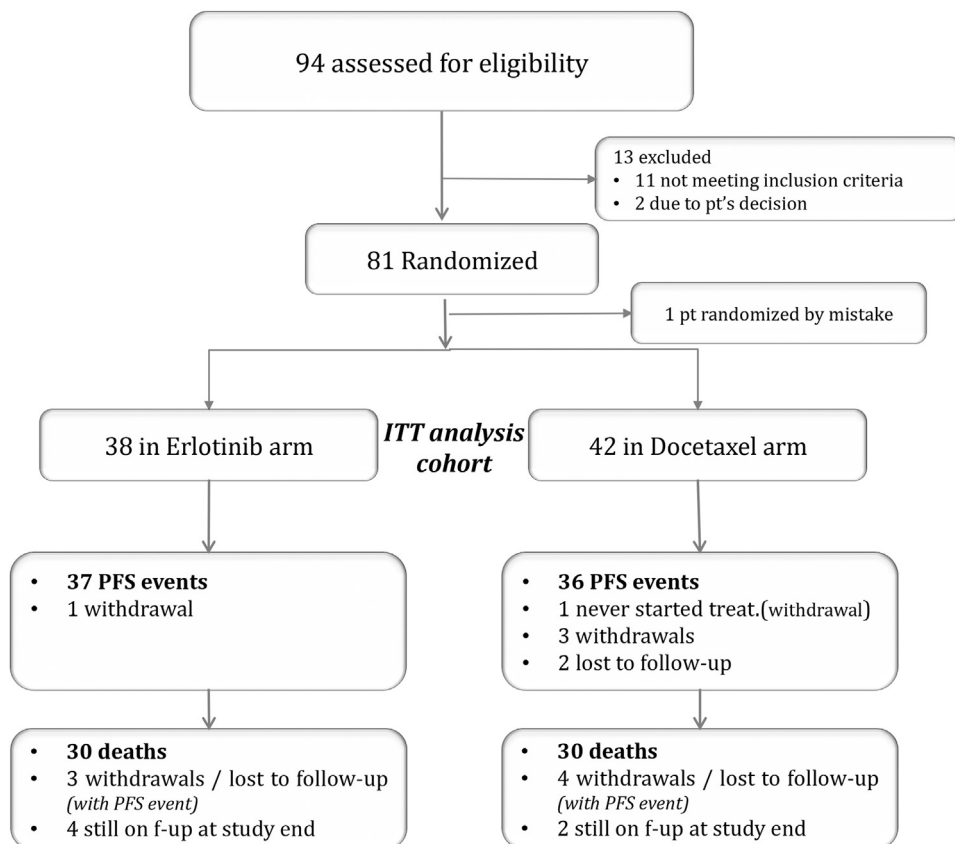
94 assessed for eligibility

13 excluded
• 11 not meeting inclusion criteria
• 2 due to pt's decision

81 Randomized

1 pt randomized by mistake

38 in Erlotinib arm

ITT analysis cohort

42 in Docetaxel arm

• 37 PFS events
• 1 withdrawal

• 36 PFS events
• 1 never started treat.(withdrawal)
• 3 withdrawals
• 2 lost to follow-up

• 30 deaths
• 3 withdrawals / lost to follow-up (with PFS event)
• 4 still on f-up at study end

• 30 deaths
• 4 withdrawals / lost to follow-up (with PFS event)
• 2 still on f-up at study end